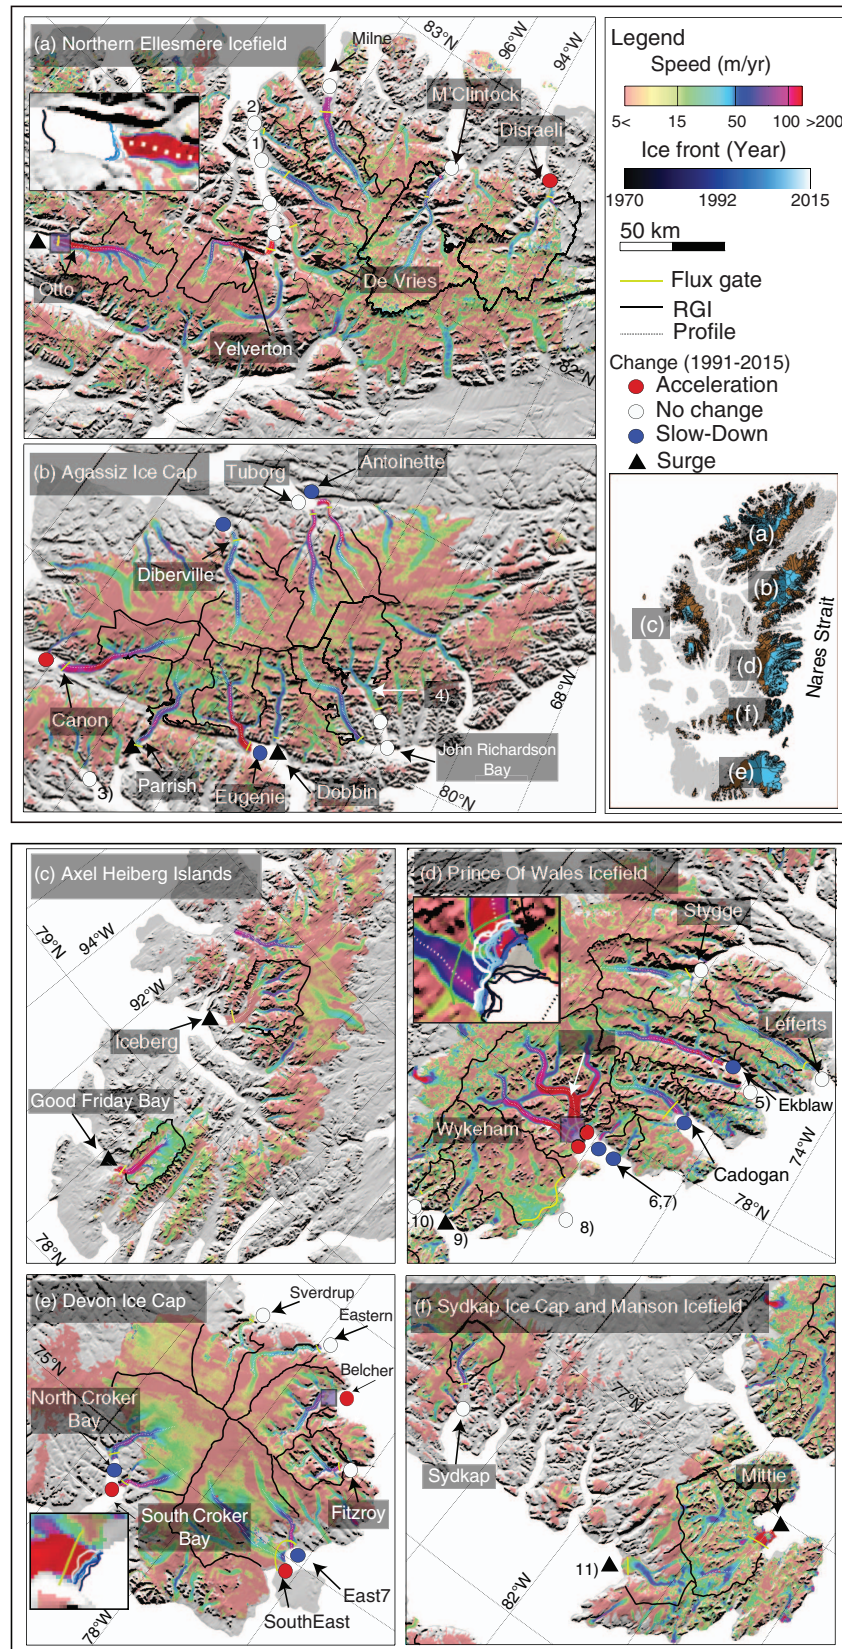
(a) Northern Ellesmere Icefield

Milne
83°N
96°W
94°W
M'Clintock
Disraeli
2)
1)
Otto
De Vries
Yelverton
82°N

Legend
Speed (m/yr)
5< 15 50 100 >200
Ice front (Year)
1970 1992 2015
50 km
Flux gate
RGI
Profile
Change (1991-2015)
Acceleration
No change
Slow-Down
Surge

(b) Agassiz Ice Cap
Tuborg
Antoinette
Diberville
Canon
4)
68°W
Parrish
3)
Eugenie
Dobbin
John Richardson Bay
80°N

(a)
(b)
(c)
(d)
(f)
(e)
Nares Strait

(c) Axel Heiberg Islands
79°N
94°W
92°W
Iceberg
Good Friday Bay
78°N

(d) Prince Of Wales Icefield
Stygge
Lefferts
5)
Ekblaw
Wykeham
74°W
Cadogan
78°N
6,7)
10)
9)
8)

(e) Devon Ice Cap
Sverdrup
Eastern
75°N
Belcher
North Croker Bay
Fitzroy
South Croker Bay
East7
SouthEast
78°W

(f) Sydkap Ice Cap and Manson Icefield
77°N
Sydkap
Mittie
11)
82°W